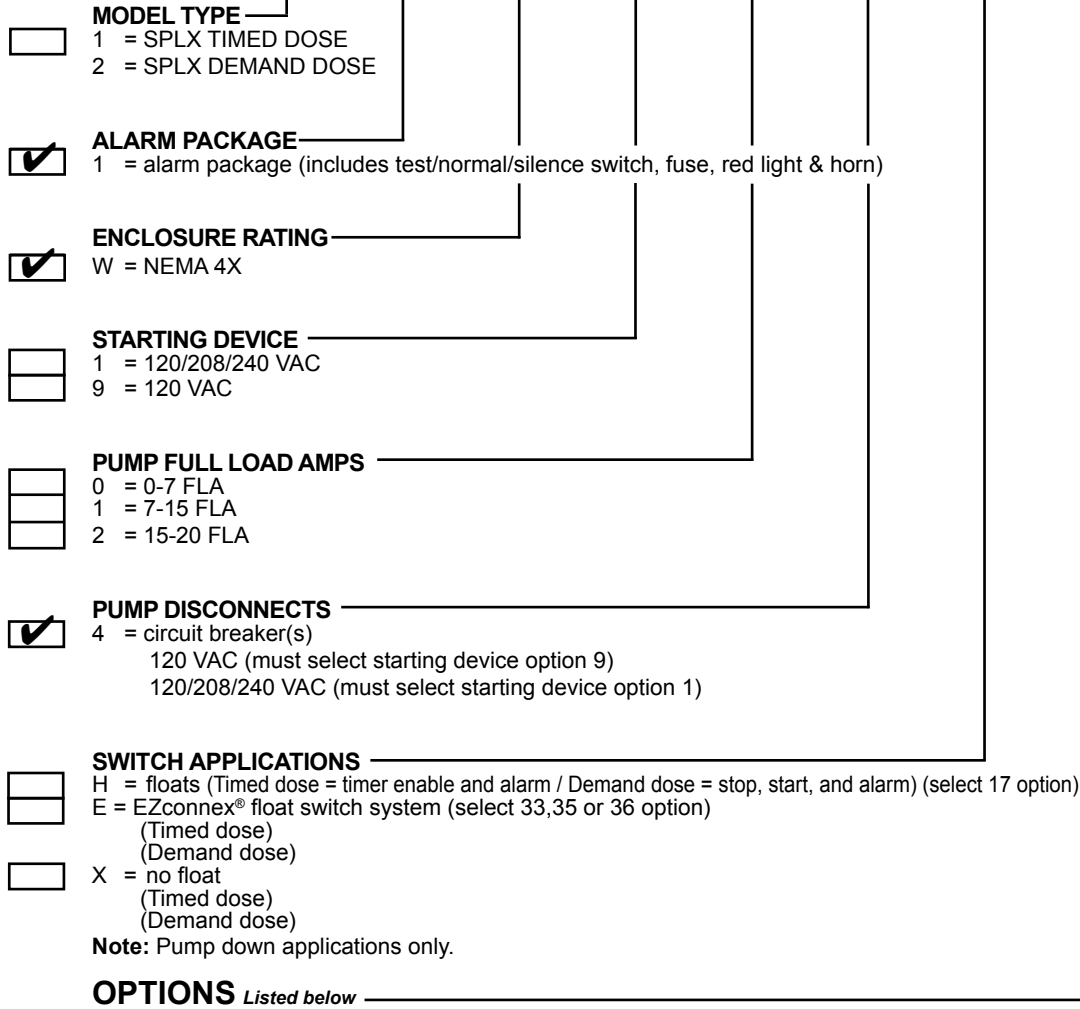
MODEL TYPE
1 = SPLX TIMED DOSE
2 = SPLX DEMAND DOSE

ALARM PACKAGE
1 = alarm package (includes test/normal/silence switch, fuse, red light & horn)

ENCLOSURE RATING
W = NEMA 4X

STARTING DEVICE
1 = 120/208/240 VAC
9 = 120 VAC

PUMP FULL LOAD AMPS
0 = 0-7 FLA
1 = 7-15 FLA
2 = 15-20 FLA

PUMP DISCONNECTS
4 = circuit breaker(s)
120 VAC (must select starting device option 9)
120/208/240 VAC (must select starting device option 1)

SWITCH APPLICATIONS
H = floats (Timed dose = timer enable and alarm / Demand dose = stop, start, and alarm) (select 17 option)
E = EZconnex® float switch system (select 33,35 or 36 option)
(Timed dose)
(Demand dose)
X = no float
(Timed dose)
(Demand dose)
Note: Pump down applications only.

OPTIONS Listed below